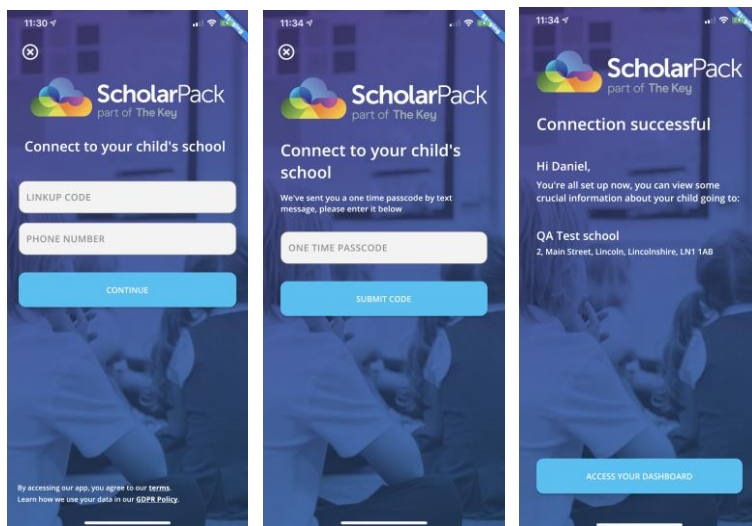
11:30

ScholarPack
part of The Key

Connect to your child's school

LINKUP CODE

PHONE NUMBER

CONTINUE

By accessing our app, you agree to our terms.
Learn how we use your data in our GDPR Policy.

11:34

ScholarPack
part of The Key

Connect to your child's school

We've sent you a one time passcode by text message, please enter it below

ONE TIME PASSCODE

SUBMIT CODE

11:34

ScholarPack
part of The Key

Connection successful

Hi Daniel,

You're all set up now, you can view some crucial information about your child going to:

QA Test school
2, Main Street, Lincoln, Lincolnshire, LN1 1AB

ACCESS YOUR DASHBOARD